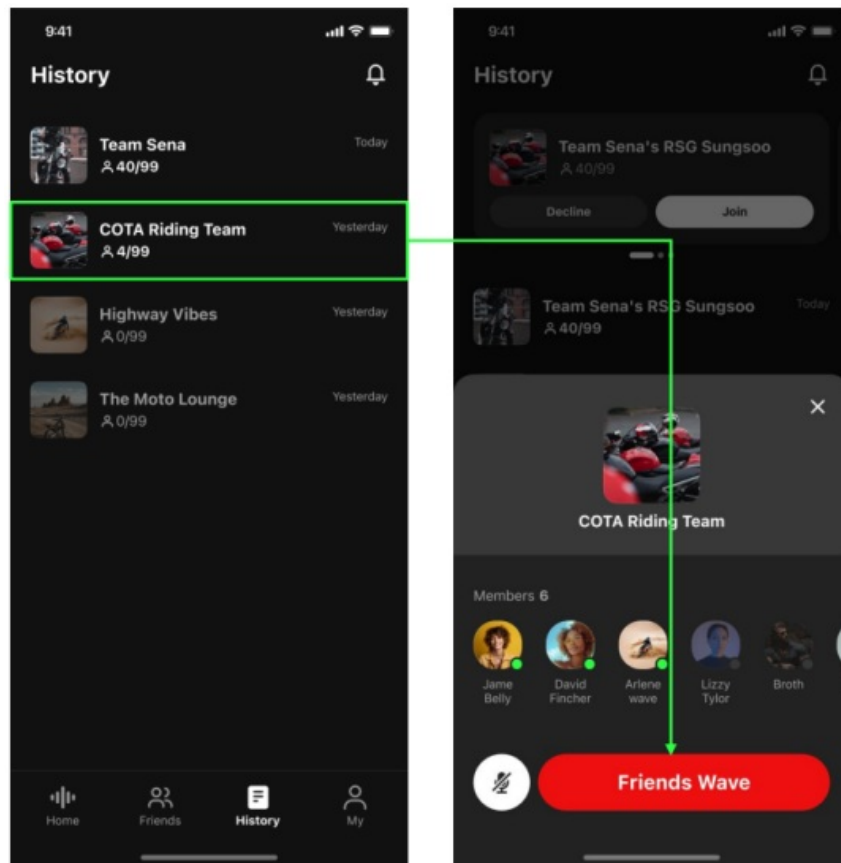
9:41

History

Team Sena
40/99
Today

COTA Riding Team
4/99
Yesterday

Highway Vibes
0/99
Yesterday

The Moto Lounge
0/99
Yesterday

Home
Friends
History
My

9:41

History

Team Sena's RSG Sungsoo
40/99
Decline
Join

Team Sena's RSG Sungsoo
40/99
Today

COTA Riding Team

Members 6

Jame Belly
David Fincher
Arlene wave
Lizzy Tylor
Broth

Friends Wave